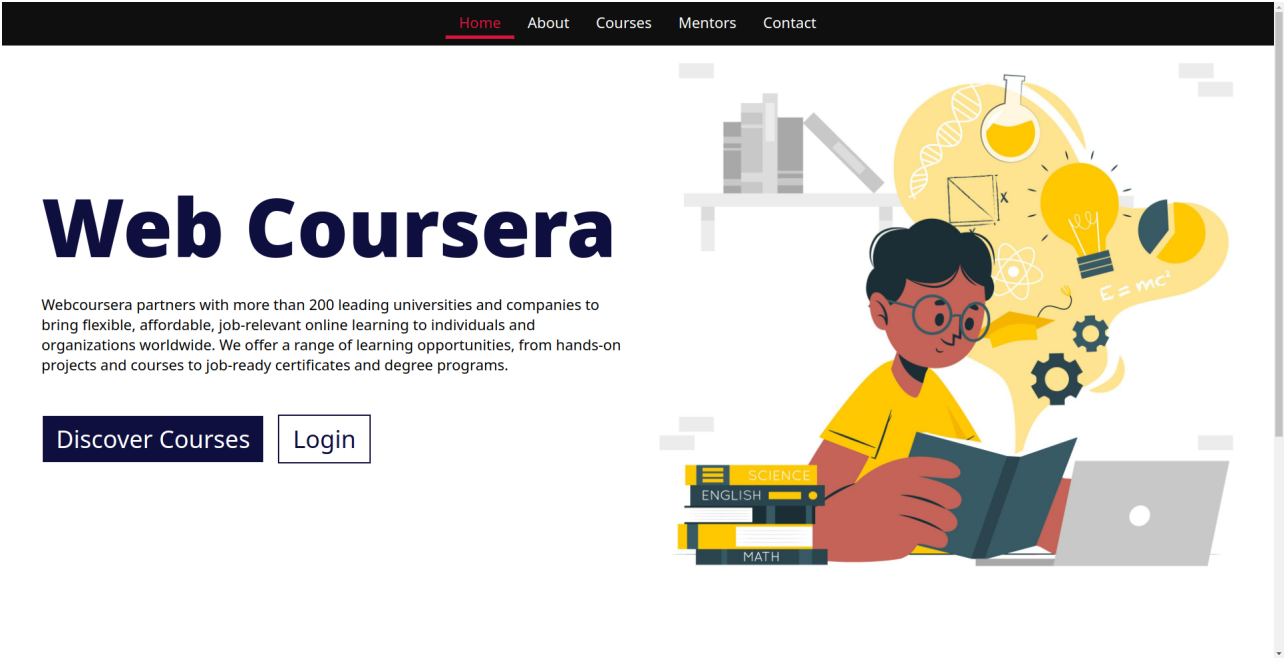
Home About Courses Mentors Contact

Web Coursera

Webcoursera partners with more than 200 leading universities and companies to bring flexible, affordable, job-relevant online learning to individuals and organizations worldwide. We offer a range of learning opportunities, from hands-on projects and courses to job-ready certificates and degree programs.

Discover Courses Login

$E = mc^2$

SCIENCE

ENGLISH

MATH